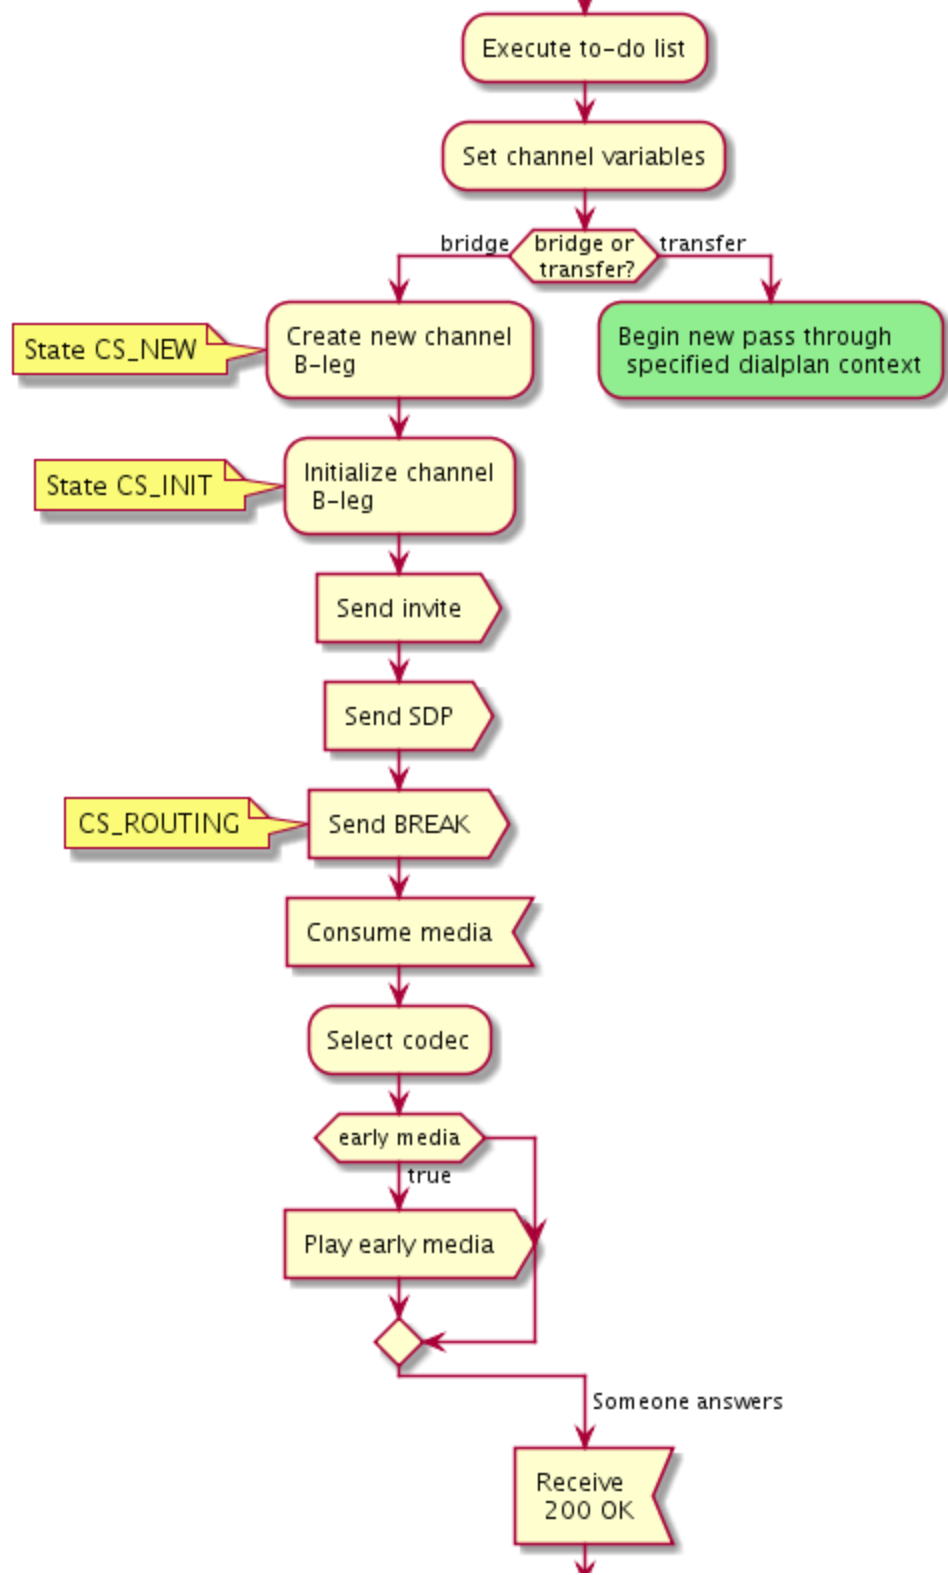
Execute to-do list

Set channel variables

bridge

bridge or transfer?

transfer

State CS_NEW

Create new channel B-leg

Begin new pass through specified dialplan context

State CS_INIT

Initialize channel B-leg

Send invite

Send SDP

CS_ROUTING

Send BREAK

Consume media

Select codec

early media

true

Play early media

Someone answers

Receive 200 OK